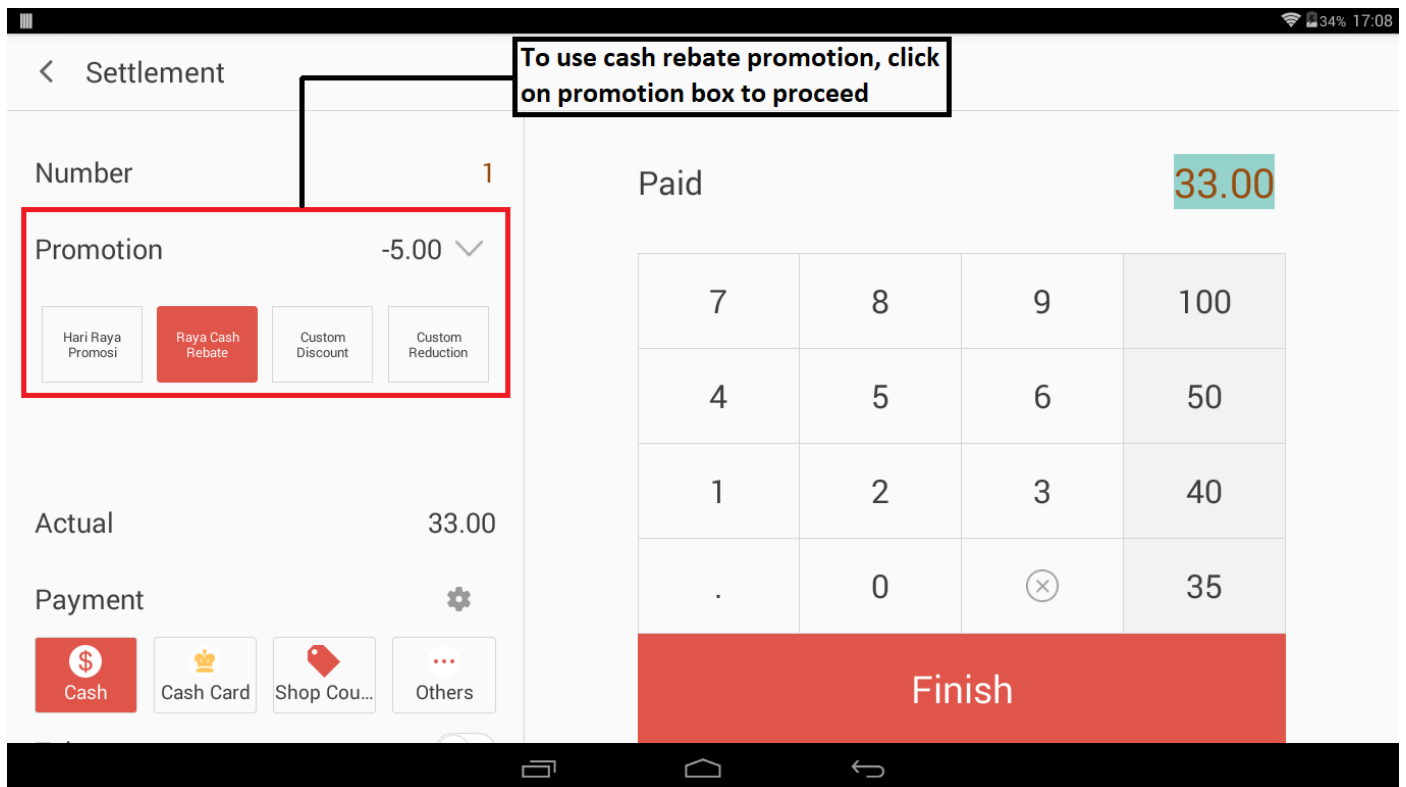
34% 17:08

Settlement

To use cash rebate promotion, click on promotion box to proceed

Number 1

Promotion -5.00

Hari Raya Promosi

Raya Cash Rebate

Custom Discount

Custom Reduction

Actual 33.00

Payment

Cash

Cash Card

Shop Cou...

Others

Paid 33.00

| 7 | 8 | 9 | 100 |
|---|---|---|---|
| 4 | 5 | 6 | 50 |
| 1 | 2 | 3 | 40 |
| . | 0 | ⊗ | 35 |

Finish